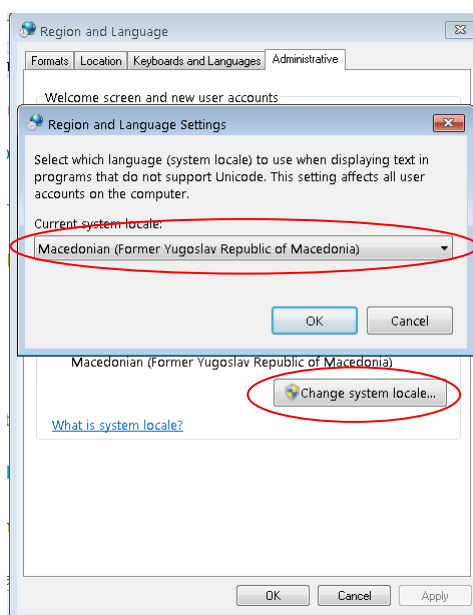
Region and Language

Formats | Location | Keyboards and Languages | Administrative

Welcome screen and new user accounts

Region and Language Settings

Select which language (system locale) to use when displaying text in programs that do not support Unicode. This setting affects all user accounts on the computer.

Current system locale:

Macedonian (Former Yugoslav Republic of Macedonia)

OK

Cancel

Macedonian (Former Yugoslav Republic of Macedonia)

Change system locale...

What is system locale?

OK

Cancel

Apply